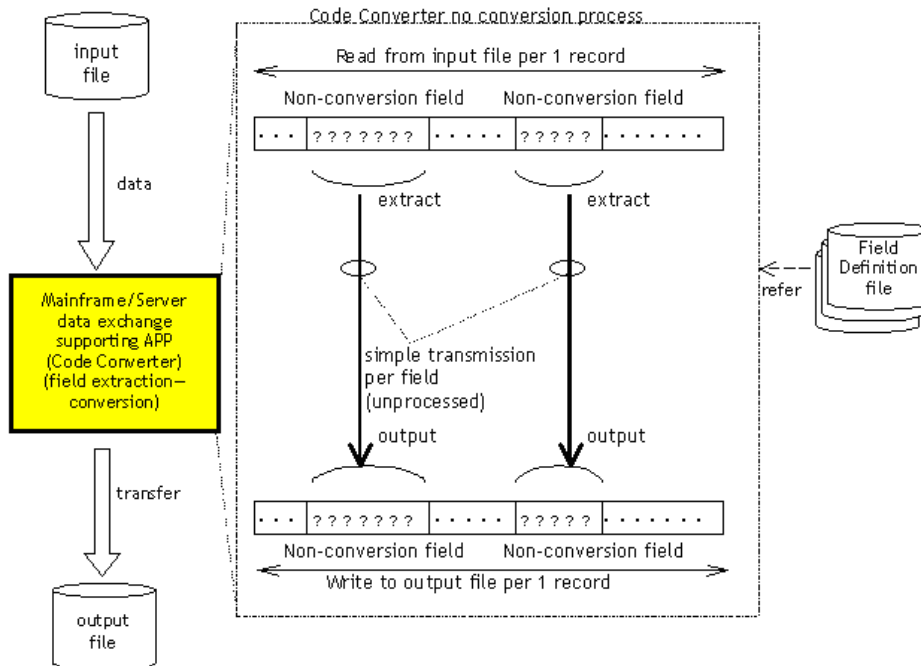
input file

data

Mainframe/Server data exchange supporting APP (Code Converter) (field extraction–conversion)

transfer

output file

Code Converter no conversion process

Read from input file per 1 record

Non-conversion field

Non-conversion field

| · · · | ? ? ? ? ? ? ? | · · · · · | ? ? ? ? ? | · · · · · · · |
|---|---|---|---|---|

extract

extract

simple transmission per field (unprocessed)

output

output

| · · · | ? ? ? ? ? ? ? | · · · · · | ? ? ? ? ? | · · · · · · · |
|---|---|---|---|---|

Non-conversion field

Non-conversion field

Write to output file per 1 record

refer

Field Definition file